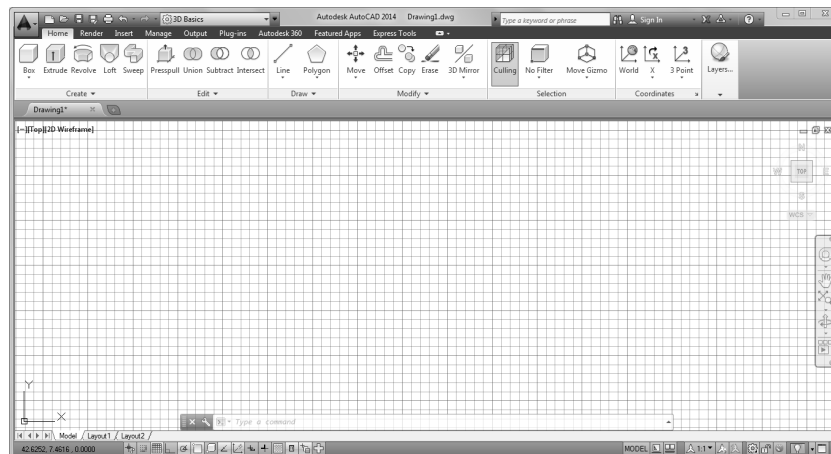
3D Basics

Autodesk AutoCAD 2014 Drawing1.dwg

Type a keyword or phrase

Sign In

Home Render Insert Manage Output Plug-ins Autodesk 360 Featured Apps Express Tools

Box Extrude Revolve Loft Sweep Presspull Union Subtract Intersect Line Polygon Move Offset Copy Erase 3D Mirror Culling No Filter Move Gizmo World X 3 Point Layers...

Create ▾ Edit ▾ Draw ▾ Modify ▾ Selection Coordinates

Drawing1*

[−][Top][2D Wireframe]

N

W TOP

S

WCS

Y

X

Type a command

Model Layout1 Layout2

42.6252, 7.4616 , 0.0000

MODEL 1:1